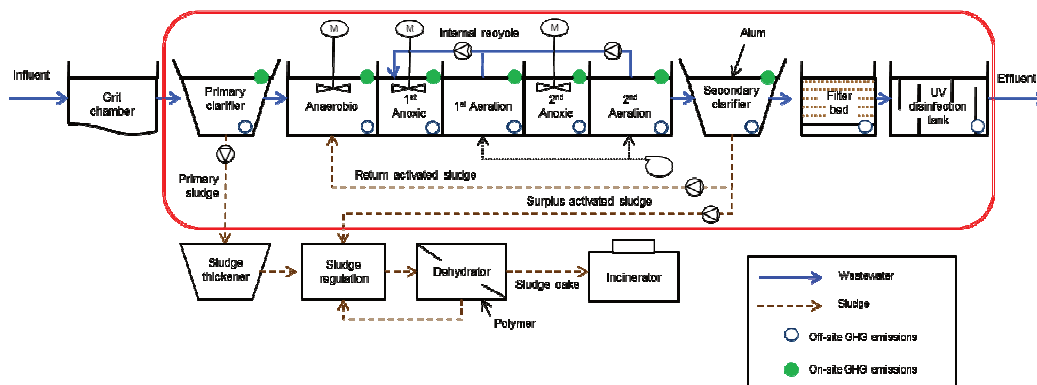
Influent

Grit chamber

Primary clarifier

M

Anaerobic

M

$1^{st}$ Anoxic

Internal recycle

$1^{st}$ Aeration

M

$2^{nd}$ Anoxic

$2^{nd}$ Aeration

Alum

Secondary clarifier

Filter bed

UV disinfection tank

Effluent

Primary sludge

Return activated sludge

Surplus activated sludge

Sludge thickener

Sludge regulation

Dehydrator

Sludge cake

Incinerator

Polymer

Wastewater

Sludge

Off-site GHG emissions

On-site GHG emissions